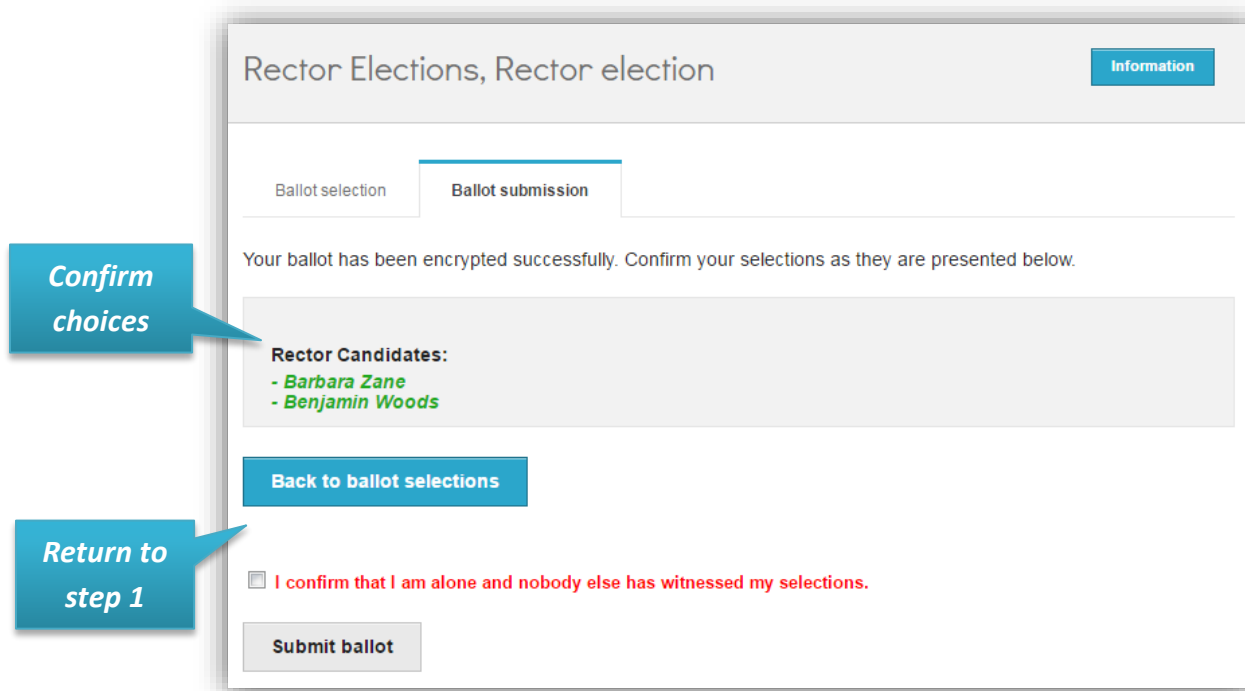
Rector Elections, Rector election

Information

Ballot selection

Ballot submission

Confirm choices

Your ballot has been encrypted successfully. Confirm your selections as they are presented below.

Rector Candidates:
- Barbara Zane
- Benjamin Woods

Back to ballot selections

Return to step 1

I confirm that I am alone and nobody else has witnessed my selections.

Submit ballot